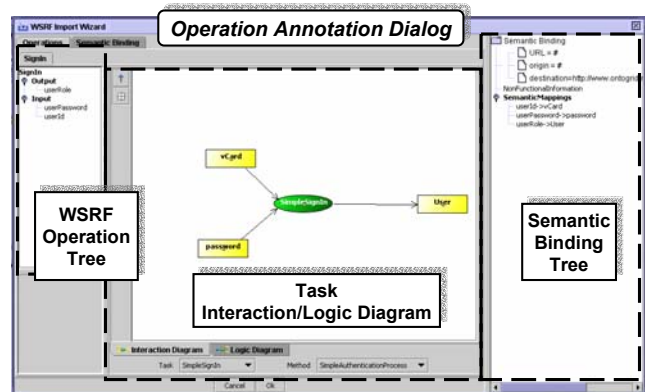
WSRF Import Wizard

Operation Annotation Dialog

Operations Semantic Binding

SignIn

SignIn
Output
userRole
Input
userPassword
userId

WSRF Operation Tree

vCard

SimpleSignIn

User

password

Task Interaction/Logic Diagram

Interaction Diagram Logic Diagram

Task SimpleSignIn Method SimpleAuthenticationProcess

Cancel Ok

Semantic Binding
URL = #
origin = #
destination=http://www.ontogrid
NonFunctionalInformation
SemanticMappings
userId->vCard
userPassword->password
userRole->User

Semantic Binding Tree